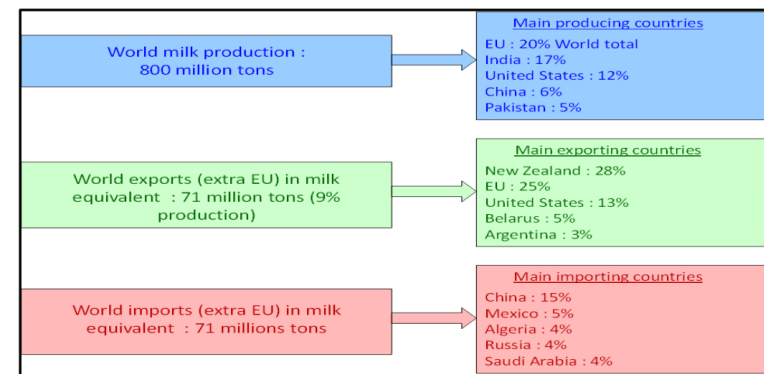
World milk production : 800 million tons

Main producing countries
EU : 20% World total
India : 17%
United States : 12%
China : 6%
Pakistan : 5%

World exports (extra EU) in milk equivalent : 71 million tons (9% production)

Main exporting countries
New Zealand : 28%
EU : 25%
United States : 13%
Belarus : 5%
Argentina : 3%

World imports (extra EU) in milk equivalent : 71 millions tons

Main importing countries
China : 15%
Mexico : 5%
Algeria : 4%
Russia : 4%
Saudi Arabia : 4%